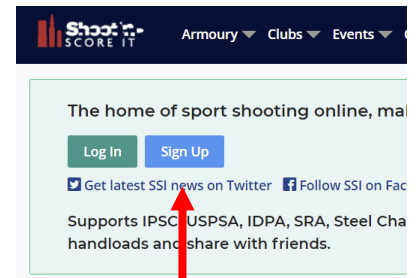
Shoot'n-SCORE IT Armoury Clubs Events

The home of sport shooting online, mal

Log In Sign Up

Get latest SSI news on Twitter Follow SSI on Fac

Supports IPSC, USPSA, IDPA, SRA, Steel Cha handloads and share with friends.